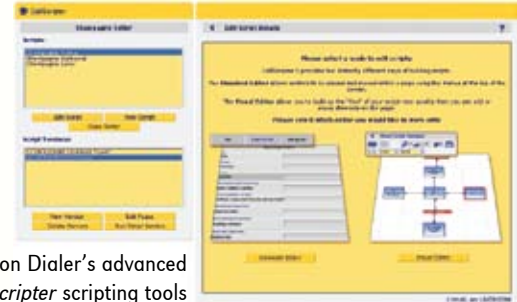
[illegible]

Showcase Editor

Scripts

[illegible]

Edit Script
New Script
Copy Script

Script Versions

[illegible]

New Version
Edit Pages
Delete Version
Run Script Version

Edit Script Details

?

Please select a mode to edit scripts

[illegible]

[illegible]

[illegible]

Please select which editor you would like to use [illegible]

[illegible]

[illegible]

on Dialer's advanced
cripter scripting tools